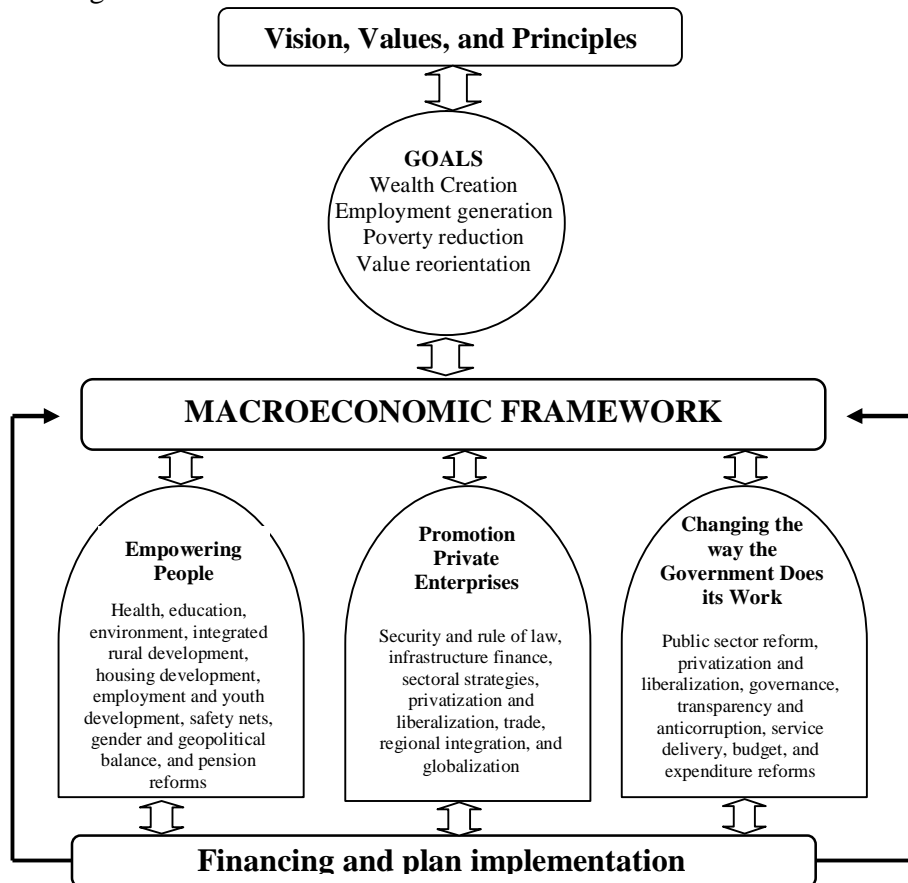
Vision, Values, and Principles

GOALS
Wealth Creation
Employment generation
Poverty reduction
Value reorientation

MACROECONOMIC FRAMEWORK

Empowering People

Health, education, environment, integrated rural development, housing development, employment and youth development, safety nets, gender and geopolitical balance, and pension reforms

Promotion Private Enterprises

Security and rule of law, infrastructure finance, sectoral strategies, privatization and liberalization, trade, regional integration, and globalization

Changing the way the Government Does its Work

Public sector reform, privatization and liberalization, governance, transparency and anticorruption, service delivery, budget, and expenditure reforms

Financing and plan implementation